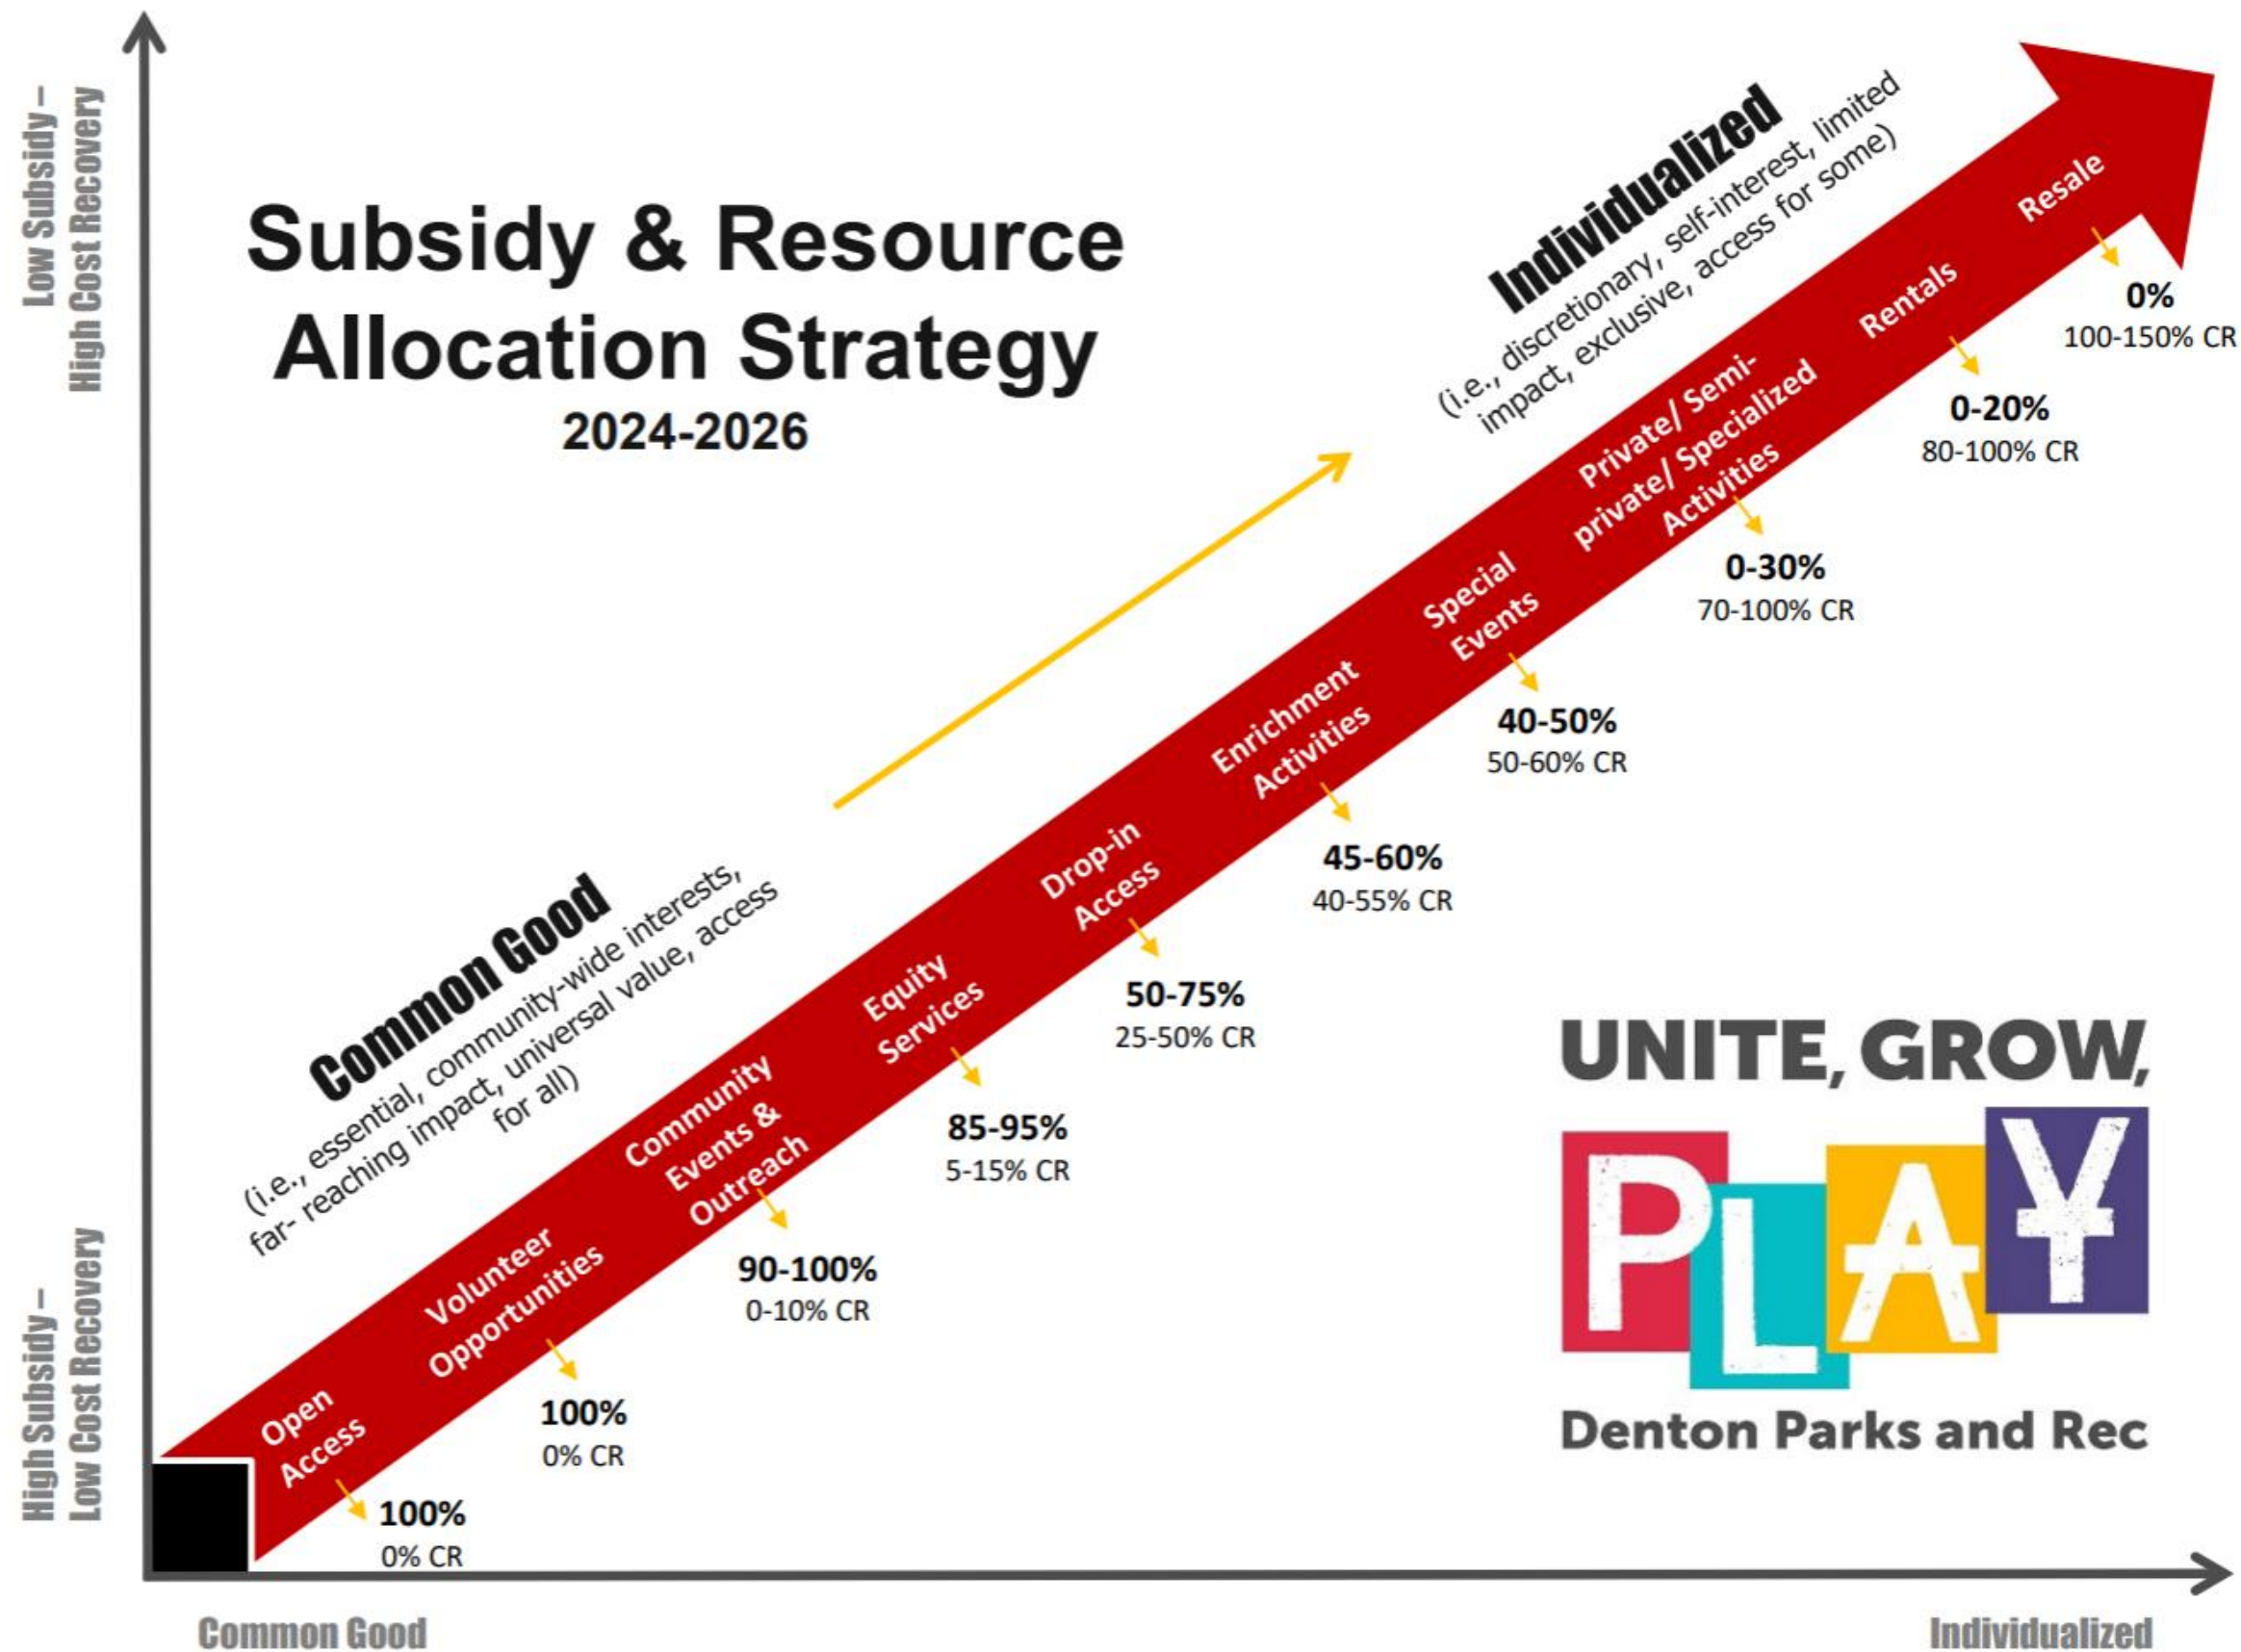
Low Subsidy – High Cost Recovery

Subsidy & Resource Allocation Strategy
2024-2026

Individualized
(i.e., discretionary, self-interest, limited impact, exclusive, access for some)

Common Good
(i.e., essential, community-wide interests, far- reaching impact, universal value, access for all)

Open Access
100%
0% CR

Volunteer Opportunities
100%
0% CR

Community Events & Outreach
90-100%
0-10% CR

Equity Services
85-95%
5-15% CR

Drop-in Access
50-75%
25-50% CR

Enrichment Activities
45-60%
40-55% CR

Special Events
40-50%
50-60% CR

Private/ Semi-private/ Specialized Activities
0-30%
70-100% CR

Rentals
0-20%
80-100% CR

Resale
0%
100-150% CR

UNITE, GROW, PLAY
Denton Parks and Rec

High Subsidy – Low Cost Recovery

Common Good

Individualized